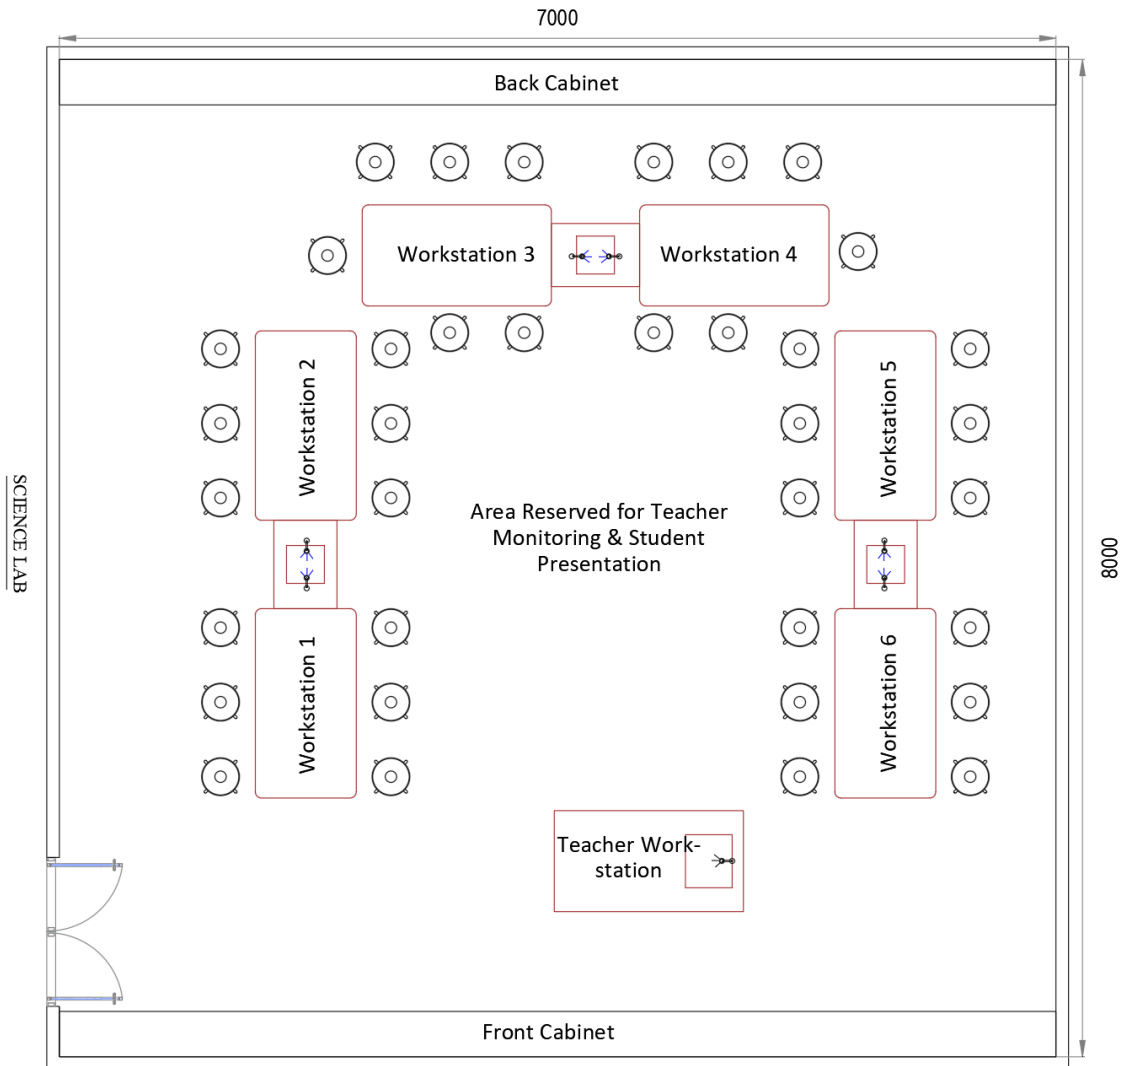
7000

Back Cabinet

Workstation 3

Workstation 4

Workstation 2

Workstation 5

SCIENCE LAB

Area Reserved for Teacher Monitoring & Student Presentation

8000

Workstation 1

Workstation 6

Teacher Workstation

Front Cabinet